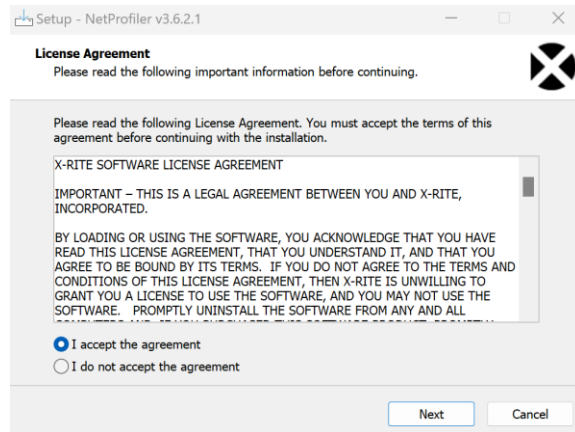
Setup - NetProfiler v3.6.2.1

License Agreement
Please read the following important information before continuing.

Please read the following License Agreement. You must accept the terms of this agreement before continuing with the installation.

X-RITE SOFTWARE LICENSE AGREEMENT

IMPORTANT – THIS IS A LEGAL AGREEMENT BETWEEN YOU AND X-RITE, INCORPORATED.

BY LOADING OR USING THE SOFTWARE, YOU ACKNOWLEDGE THAT YOU HAVE READ THIS LICENSE AGREEMENT, THAT YOU UNDERSTAND IT, AND THAT YOU AGREE TO BE BOUND BY ITS TERMS. IF YOU DO NOT AGREE TO THE TERMS AND CONDITIONS OF THIS LICENSE AGREEMENT, THEN X-RITE IS UNWILLING TO GRANT YOU A LICENSE TO USE THE SOFTWARE, AND YOU MAY NOT USE THE SOFTWARE. PROMPTLY UNINSTALL THE SOFTWARE FROM ANY AND ALL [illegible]

I accept the agreement
I do not accept the agreement

Next
Cancel